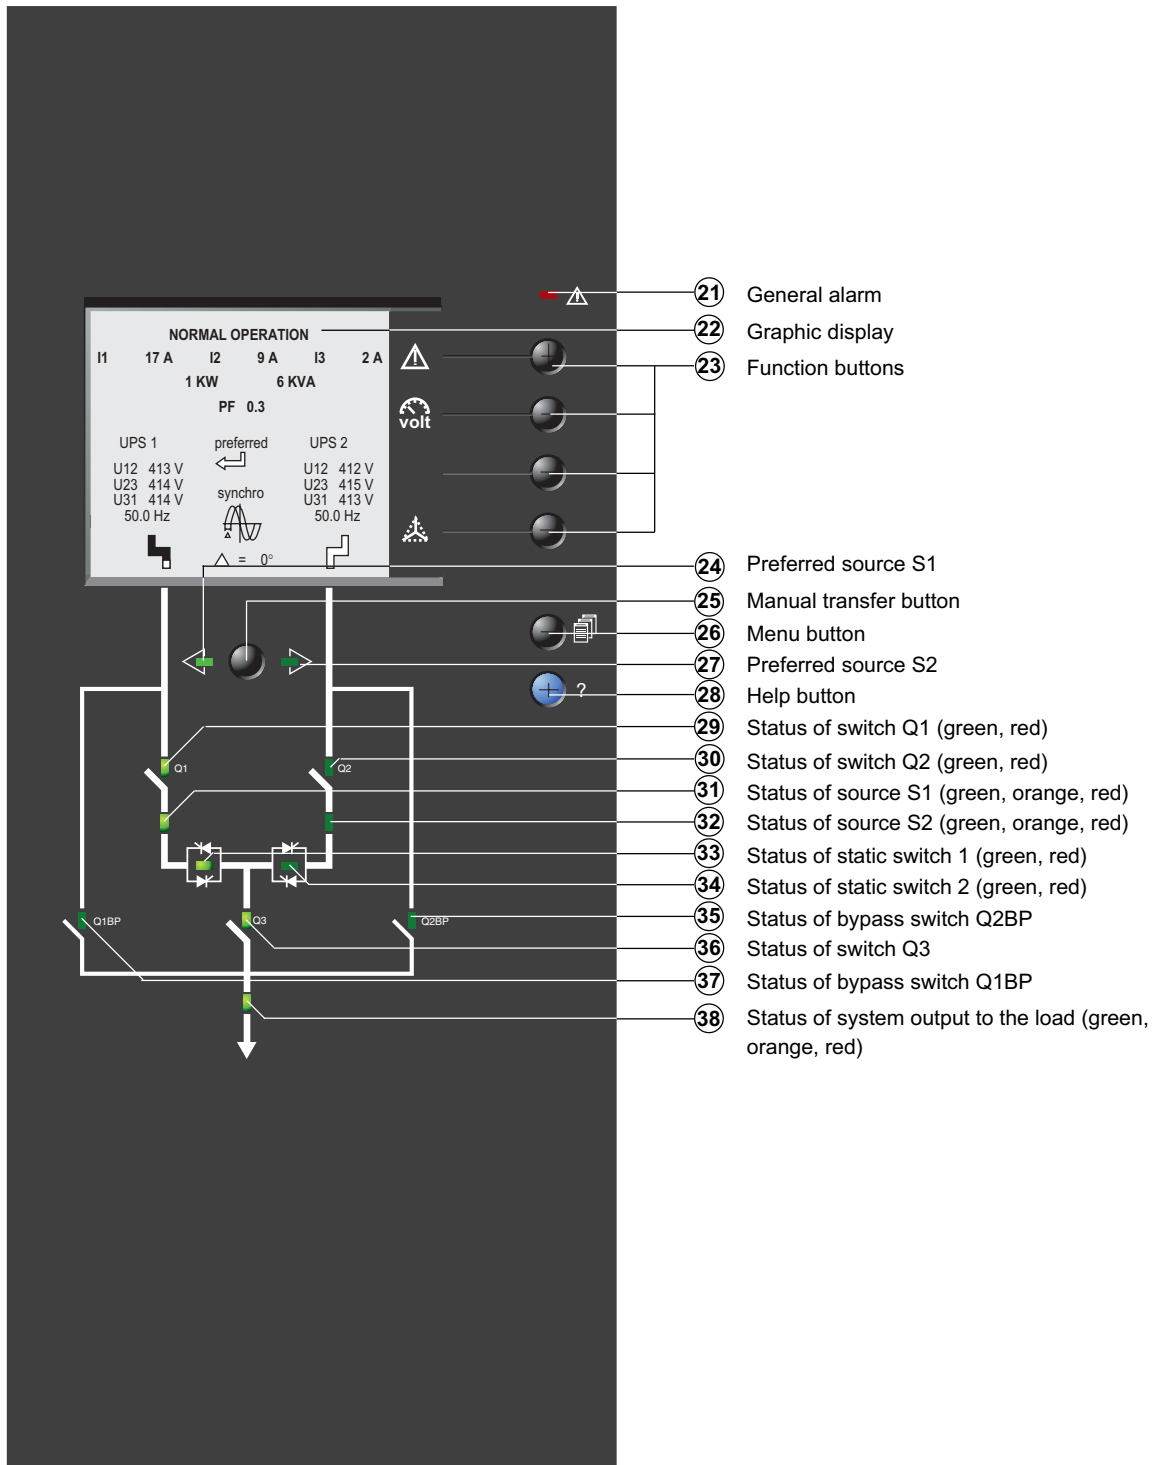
NORMAL OPERATION
I1 17 A I2 9 A I3 2 A
1 KW 6 KVA
PF 0.3
UPS 1 preferred UPS 2
U12 413 V
U23 414 V
U31 414 V
50.0 Hz
synchro
U12 412 V
U23 415 V
U31 413 V
50.0 Hz
$\triangle$ = 0°

volt

?

Q1
Q2
Q1BP
Q3
Q2BP

21 General alarm
22 Graphic display
23 Function buttons
24 Preferred source S1
25 Manual transfer button
26 Menu button
27 Preferred source S2
28 Help button
29 Status of switch Q1 (green, red)
30 Status of switch Q2 (green, red)
31 Status of source S1 (green, orange, red)
32 Status of source S2 (green, orange, red)
33 Status of static switch 1 (green, red)
34 Status of static switch 2 (green, red)
35 Status of bypass switch Q2BP
36 Status of switch Q3
37 Status of bypass switch Q1BP
38 Status of system output to the load (green, orange, red)